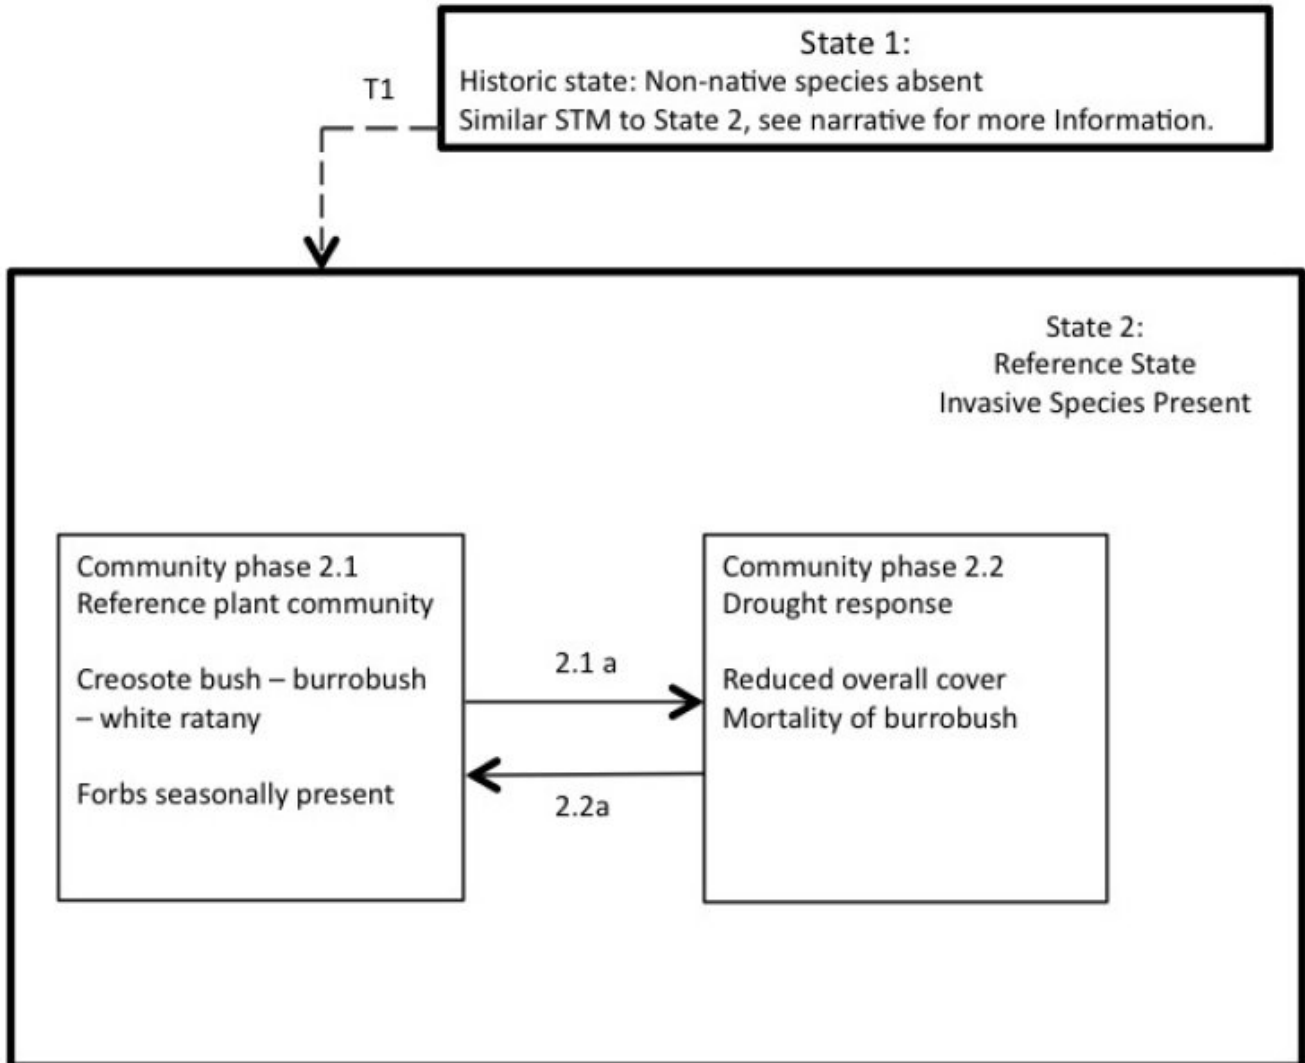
State 1:
Historic state: Non-native species absent
Similar STM to State 2, see narrative for more Information.

T1

State 2:
Reference State
Invasive Species Present

Community phase 2.1
Reference plant community

Creosote bush – burrobush – white ratany

Forbs seasonally present

2.1 a

2.2a

Community phase 2.2
Drought response

Reduced overall cover
Mortality of burrobush